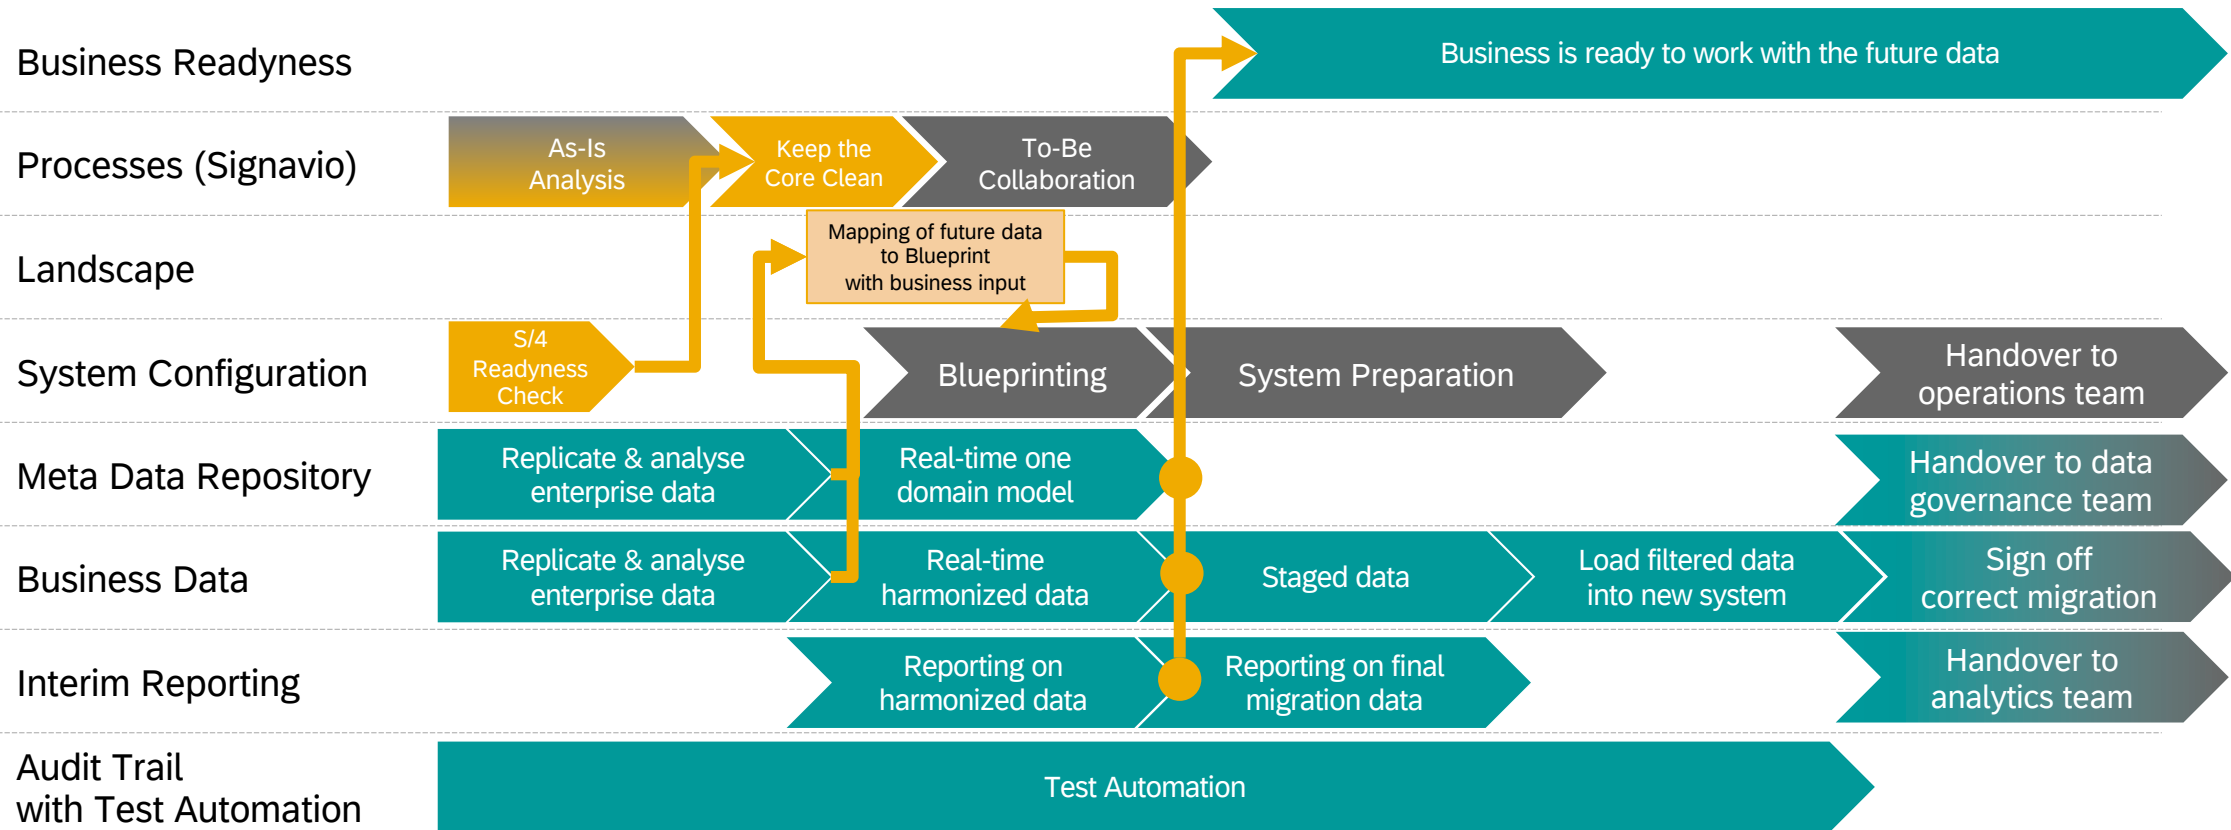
Business Readyness

Business is ready to work with the future data

Processes (Signavio)

As-Is Analysis

Keep the Core Clean

To-Be Collaboration

Landscape

Mapping of future data to Blueprint with business input

System Configuration

S/4 Readyness Check

Blueprinting

System Preparation

Handover to operations team

Meta Data Repository

Replicate & analyse enterprise data

Real-time one domain model

Handover to data governance team

Business Data

Replicate & analyse enterprise data

Real-time harmonized data

Staged data

Load filtered data into new system

Sign off correct migration

Interim Reporting

Reporting on harmonized data

Reporting on final migration data

Handover to analytics team

Audit Trail with Test Automation

Test Automation